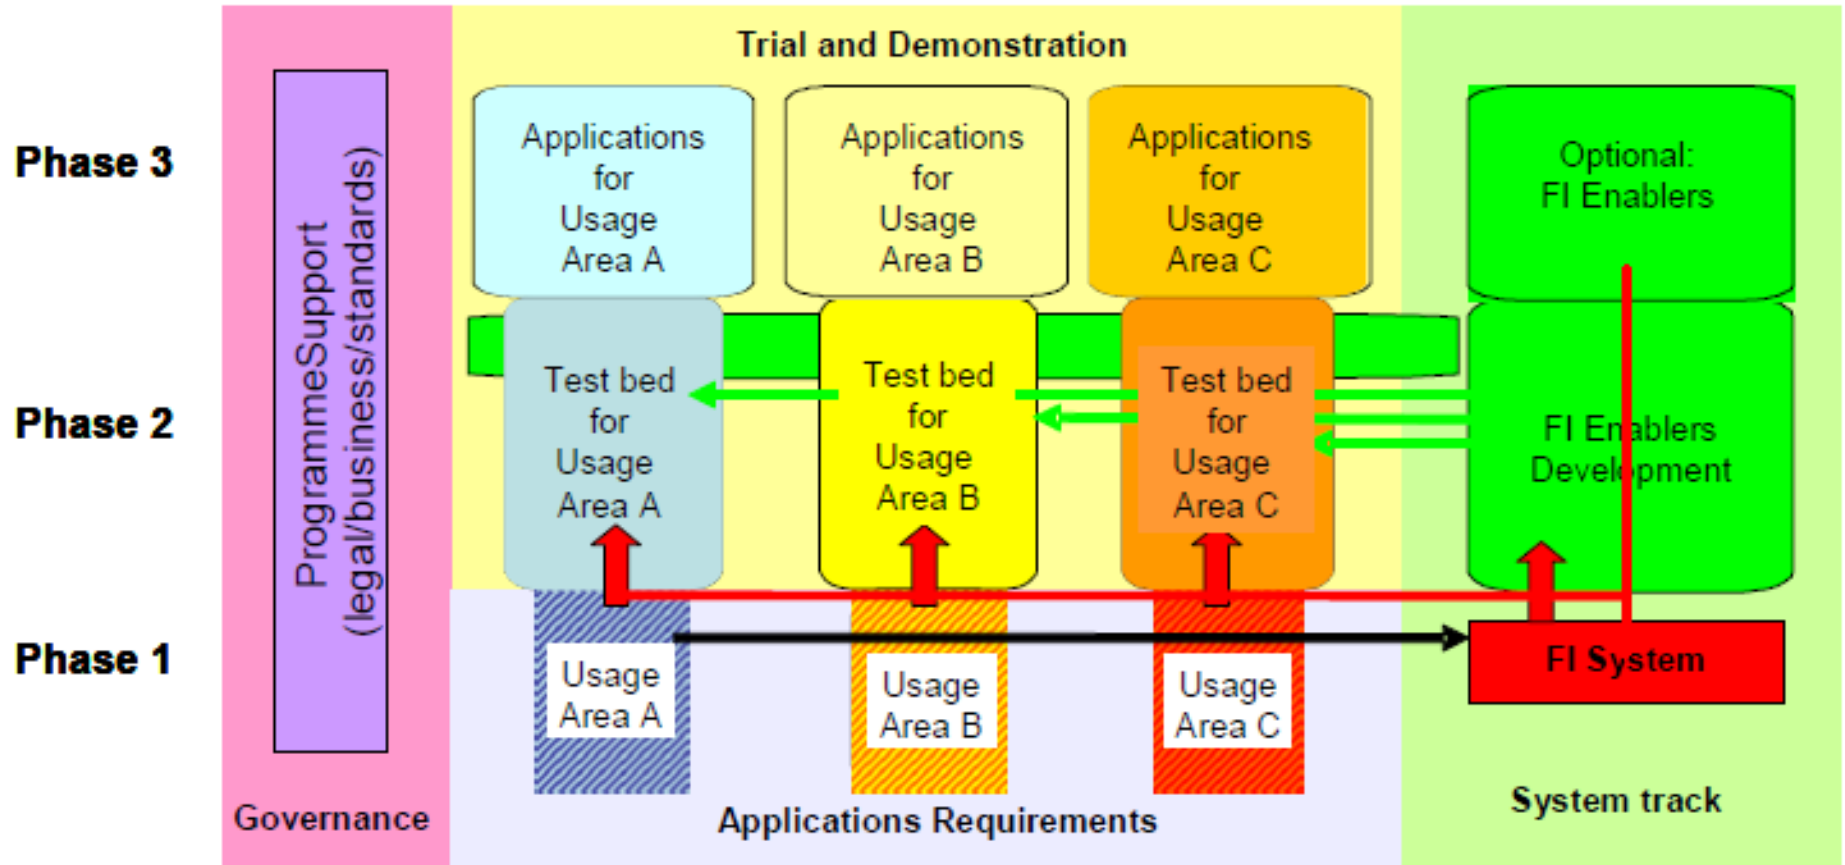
Trial and Demonstration

Phase 3

Phase 2

Phase 1

ProgrammeSupport (legal/business/standards)

Applications for Usage Area A

Applications for Usage Area B

Applications for Usage Area C

Optional: FI Enablers

Test bed for Usage Area A

Test bed for Usage Area B

Test bed for Usage Area C

FI Enablers Development

Usage Area A

Usage Area B

Usage Area C

FI System

Governance

Applications Requirements

System track